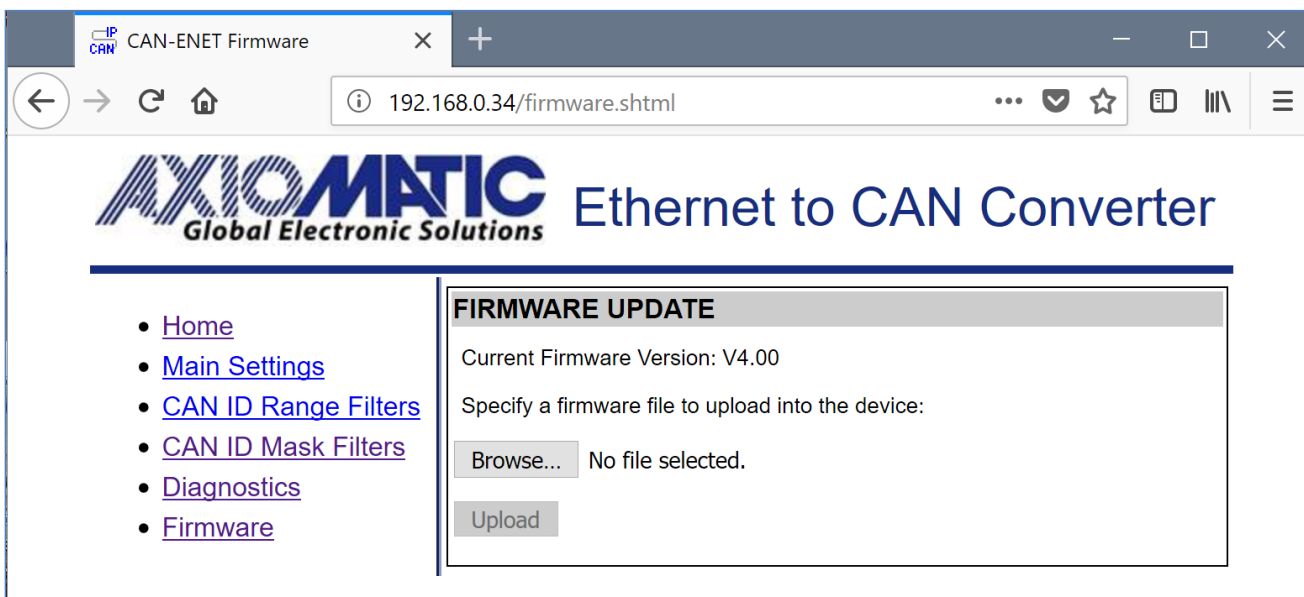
IP CAN CAN-ENET Firmware

192.168.0.34/firmware.shtml

AXIOMATIC Global Electronic Solutions

Ethernet to CAN Converter

- Home
- Main Settings
- CAN ID Range Filters
- CAN ID Mask Filters
- Diagnostics
- Firmware

FIRMWARE UPDATE

Current Firmware Version: V4.00

Specify a firmware file to upload into the device:

Browse... No file selected.

Upload